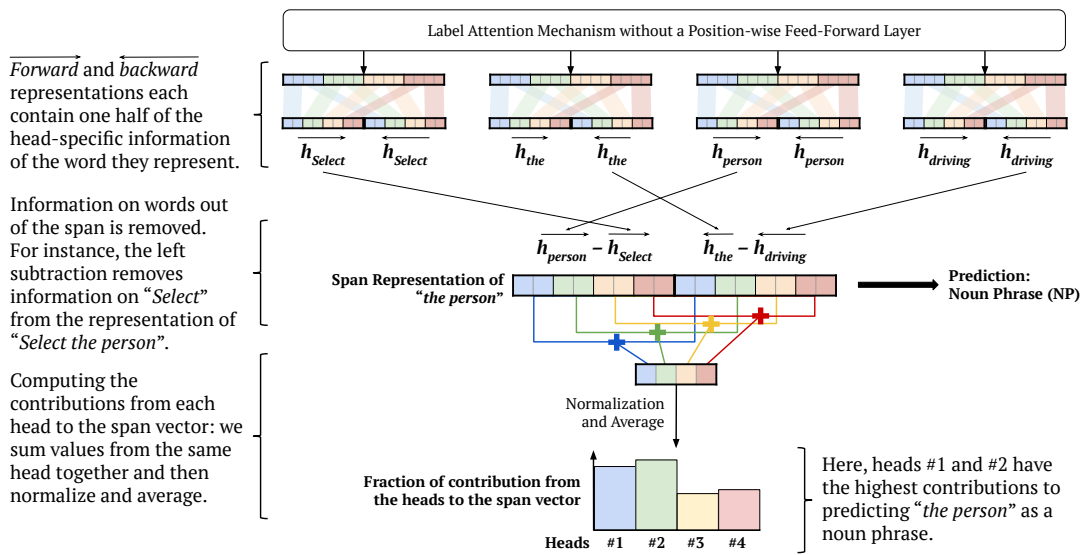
Label Attention Mechanism without a Position-wise Feed-Forward Layer

$\overrightarrow{Forward}$ and $\overleftarrow{backward}$ representations each contain one half of the head-specific information of the word they represent.

$\overrightarrow{h_{Select}}$ $\overleftarrow{h_{Select}}$ $\overrightarrow{h_{the}}$ $\overleftarrow{h_{the}}$ $\overrightarrow{h_{person}}$ $\overleftarrow{h_{person}}$ $\overrightarrow{h_{driving}}$ $\overleftarrow{h_{driving}}$

Information on words out of the span is removed. For instance, the left subtraction removes information on "*Select*" from the representation of "*Select the person*".

$\overrightarrow{h_{person}} - \overrightarrow{h_{Select}}$ $\overleftarrow{h_{the}} - \overleftarrow{h_{driving}}$

Span Representation of "*the person*"

Prediction: Noun Phrase (NP)

Computing the contributions from each head to the span vector: we sum values from the same head together and then normalize and average.

Normalization and Average

Fraction of contribution from the heads to the span vector

Heads #1 #2 #3 #4

Here, heads #1 and #2 have the highest contributions to predicting "*the person*" as a noun phrase.